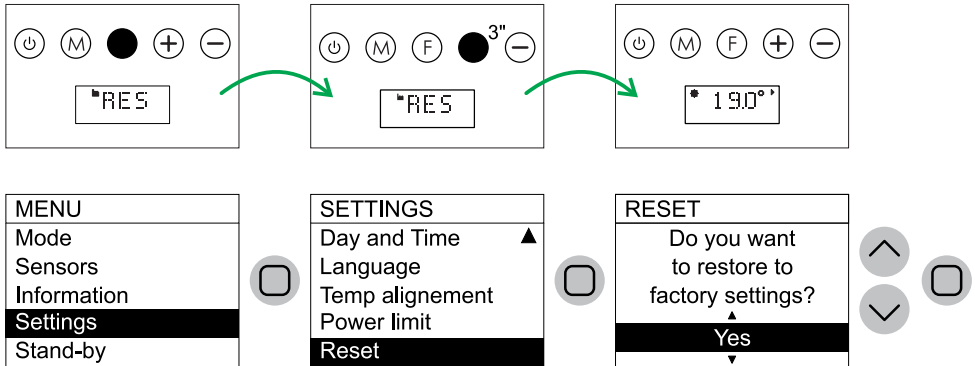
M + −

RES

M F 3" −

RES

M F + −

19.0°

MENU
Mode
Sensors
Information
Settings
Stand-by

SETTINGS
Day and Time ▲
Language
Temp alignement
Power limit
Reset

RESET
Do you want to restore to factory settings?
▲
Yes
▼